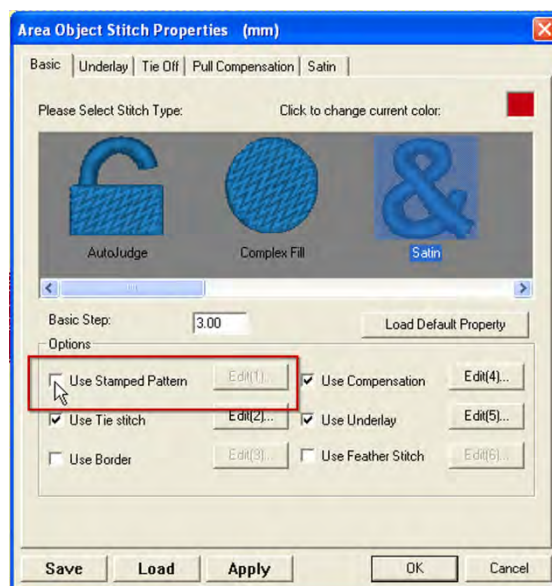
Area Object Stitch Properties (mm)

Basic | Underlay | Tie Off | Pull Compensation | Satin

Please Select Stitch Type:

Click to change current color:

AutoJudge

Complex Fill

Satin

Basic Step: 3.00

Load Default Property

Options

Use Stamped Pattern

Edit(1)...

Use Compensation

Edit(4)...

Use Tie stitch

Edit(2)...

Use Underlay

Edit(5)...

Use Border

Edit(3)...

Use Feather Stitch

Edit(6)...

Save

Load

Apply

OK

Cancel